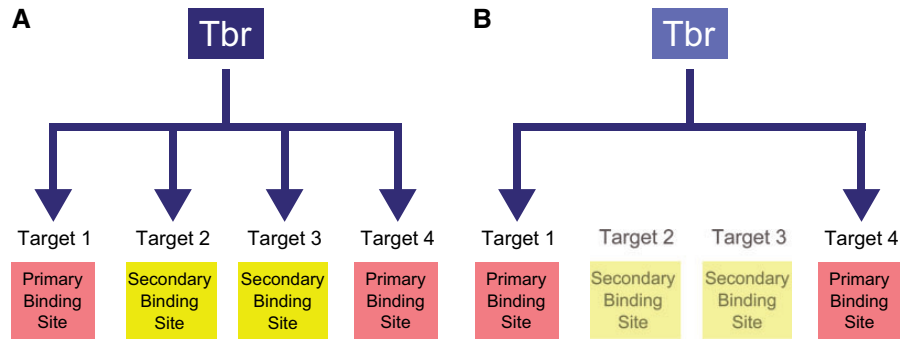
A

Tbr

Target 1
Primary Binding Site

Target 2
Secondary Binding Site

Target 3
Secondary Binding Site

Target 4
Primary Binding Site

B

Tbr

Target 1
Primary Binding Site

Target 2
Secondary Binding Site

Target 3
Secondary Binding Site

Target 4
Primary Binding Site